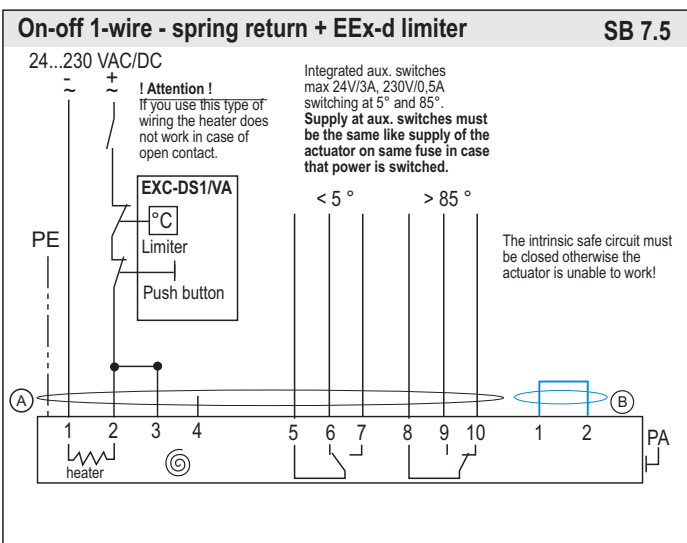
On-off 1-wire - spring return + EEx-d limiter

SB 7.5

24...230 VAC/DC

- ~

+ ~

! Attention !
If you use this type of wiring the heater does not work in case of open contact.

Integrated aux. switches max 24V/3A, 230V/0,5A switching at 5° and 85°.
Supply at aux. switches must be the same like supply of the actuator on same fuse in case that power is switched.

EXC-DS1/VA

°C

Limiter

Push button

PE

< 5 °

> 85 °

The intrinsic safe circuit must be closed otherwise the actuator is unable to work!

A

B

1 2 3 4 5 6 7 8 9 10 1 2

PA

heater